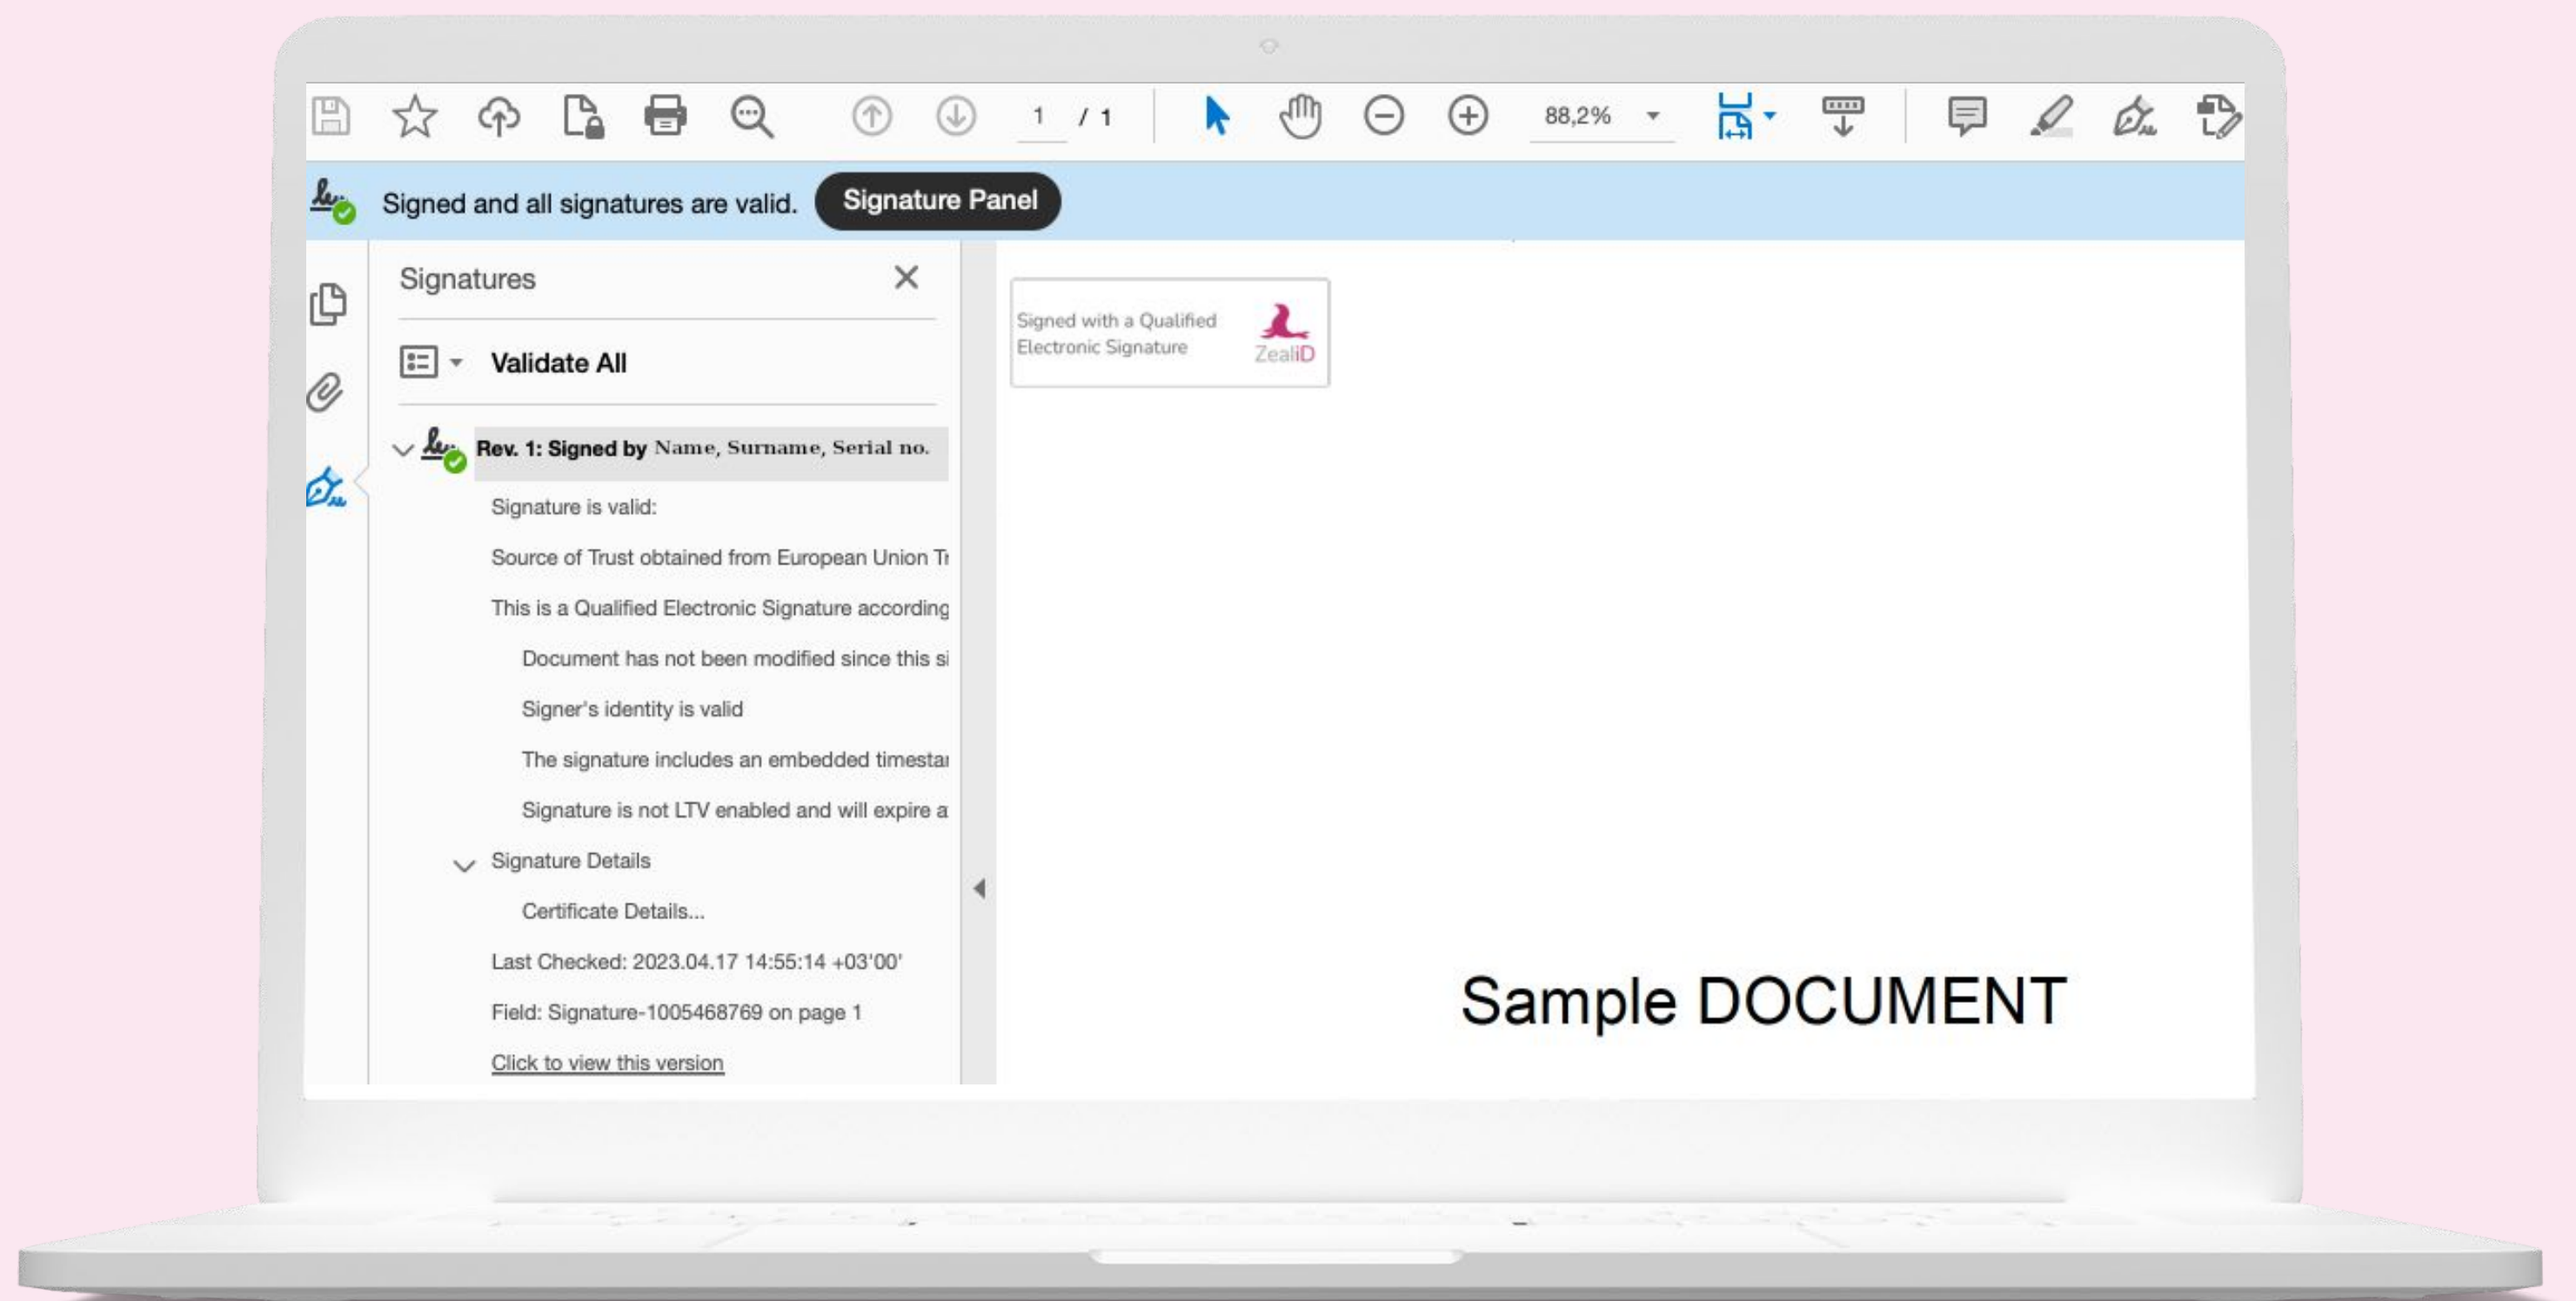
1 / 1

88,2%

Signed and all signatures are valid. Signature Panel

Signatures

Validate All

Rev. 1: Signed by Name, Surname, Serial no.

Signature is valid:

Source of Trust obtained from European Union Tr

This is a Qualified Electronic Signature according

Document has not been modified since this si

Signer's identity is valid

The signature includes an embedded timestar

Signature is not LTV enabled and will expire a

Signature Details

Certificate Details...

Last Checked: 2023.04.17 14:55:14 +03'00'

Field: Signature-1005468769 on page 1

Click to view this version

Signed with a Qualified Electronic Signature

ZealiD

Sample DOCUMENT